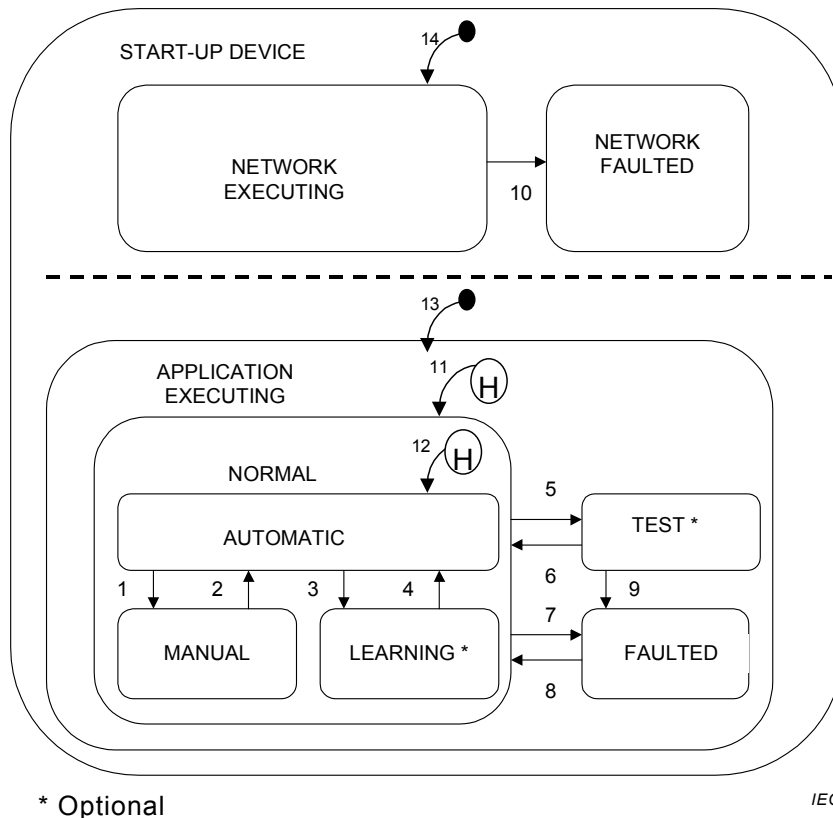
START-UP DEVICE

14

NETWORK EXECUTING

10

NETWORK FAULTED

13

APPLICATION EXECUTING

11

H

12

H

NORMAL

AUTOMATIC

5

TEST *

6

9

1

2

3

4

7

MANUAL

LEARNING *

FAULTED

8

* Optional

IEC